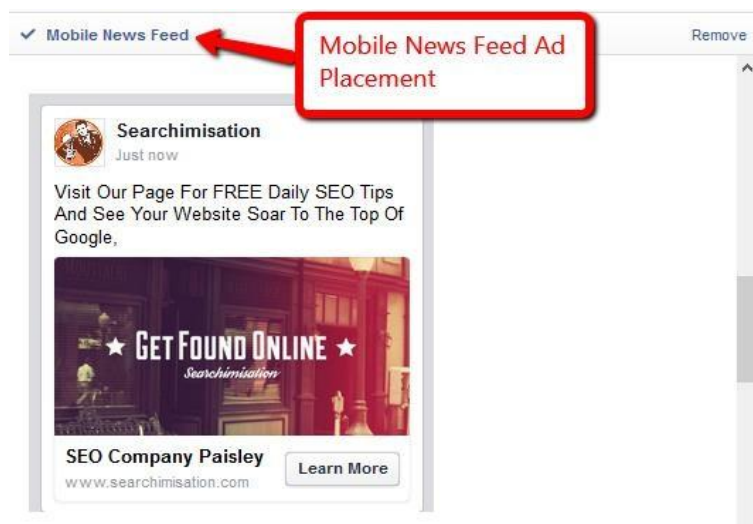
✔ Mobile News Feed

Mobile News Feed Ad Placement

Remove

Searchimisation
Just now

Visit Our Page For FREE Daily SEO Tips And See Your Website Soar To The Top Of Google,

★ GET FOUND ONLINE ★
Searchimisation

SEO Company Paisley
www.searchimisation.com

Learn More